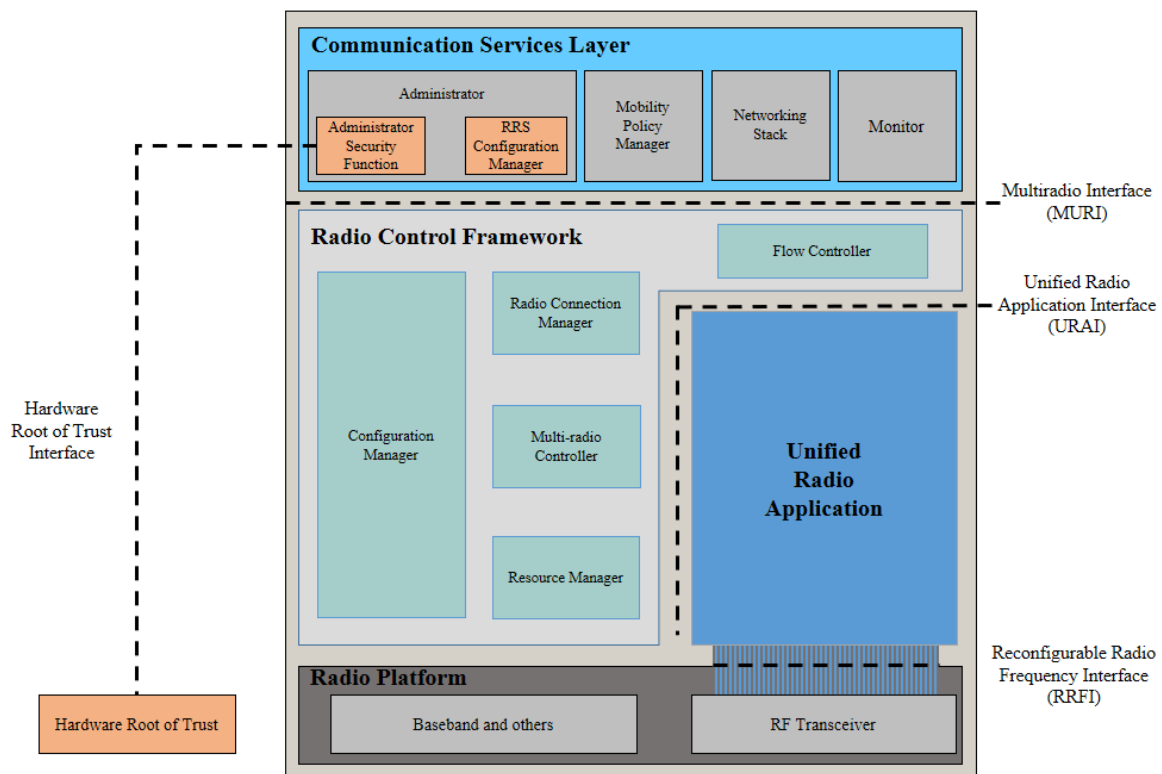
Communication Services Layer

Administrator

Administrator Security Function

RRS Configuration Manager

Mobility Policy Manager

Networking Stack

Monitor

Multiradio Interface (MURI)

Radio Control Framework

Flow Controller

Unified Radio Application Interface (URAI)

Radio Connection Manager

Hardware Root of Trust Interface

Configuration Manager

Multi-radio Controller

Unified Radio Application

Resource Manager

Reconfigurable Radio Frequency Interface (RRFI)

Radio Platform

Hardware Root of Trust

Baseband and others

RF Transceiver